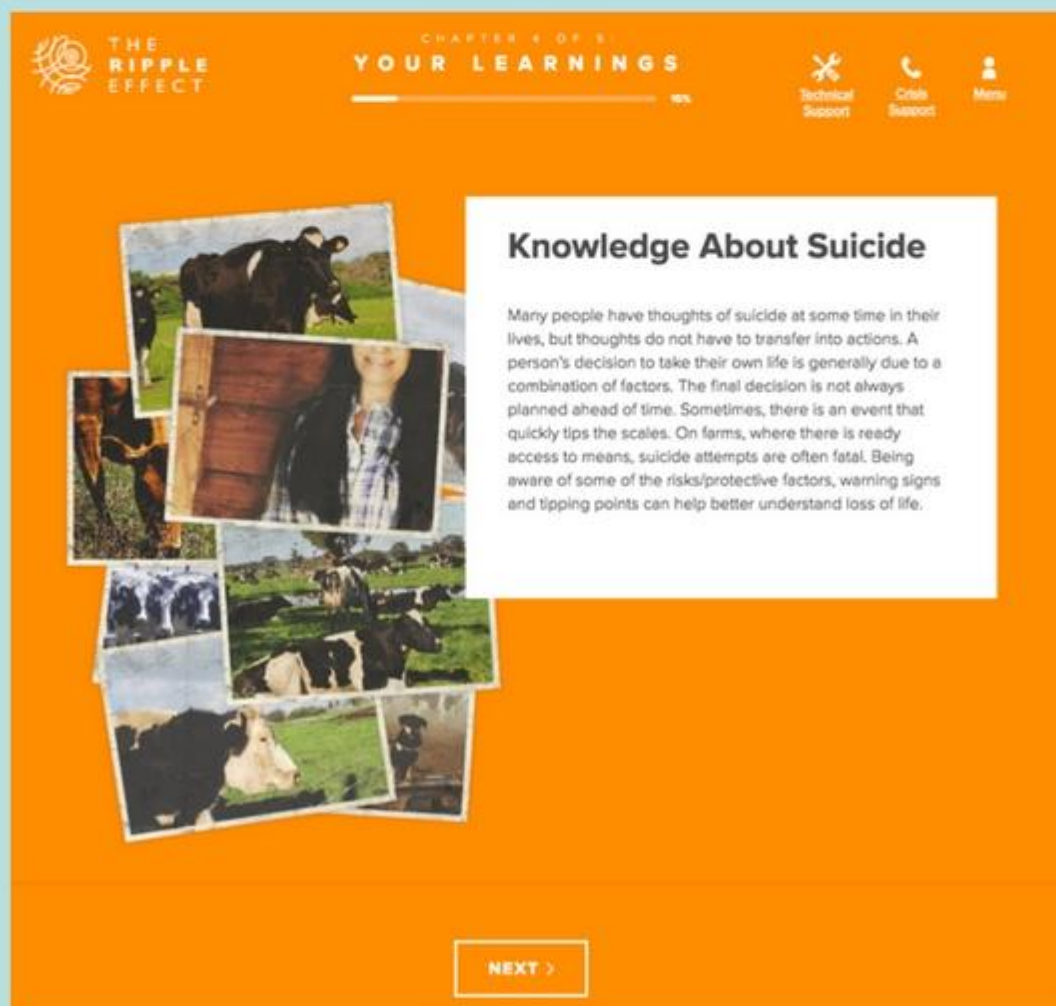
THE RIPPLE EFFECT

CHAPTER 4 OF 5:
YOUR LEARNINGS

16%

Technical Support

Crisis Support

Menu

Knowledge About Suicide

Many people have thoughts of suicide at some time in their lives, but thoughts do not have to transfer into actions. A person's decision to take their own life is generally due to a combination of factors. The final decision is not always planned ahead of time. Sometimes, there is an event that quickly tips the scales. On farms, where there is ready access to means, suicide attempts are often fatal. Being aware of some of the risks/protective factors, warning signs and tipping points can help better understand loss of life.

NEXT ›